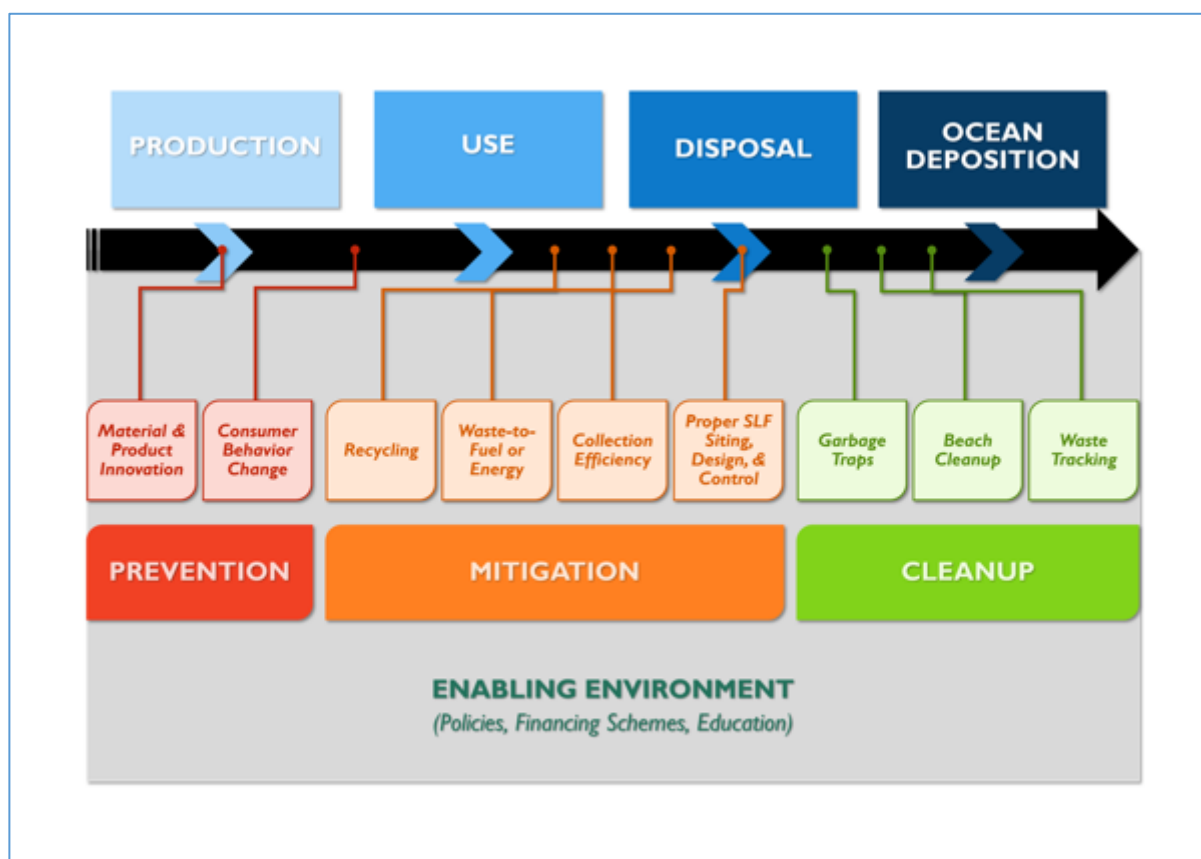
PRODUCTION

USE

DISPOSAL

OCEAN DEPOSITION

Material & Product Innovation

Consumer Behavior Change

Recycling

Waste-to-Fuel or Energy

Collection Efficiency

Proper SLF Siting, Design, & Control

Garbage Traps

Beach Cleanup

Waste Tracking

PREVENTION

MITIGATION

CLEANUP

ENABLING ENVIRONMENT
(Policies, Financing Schemes, Education)